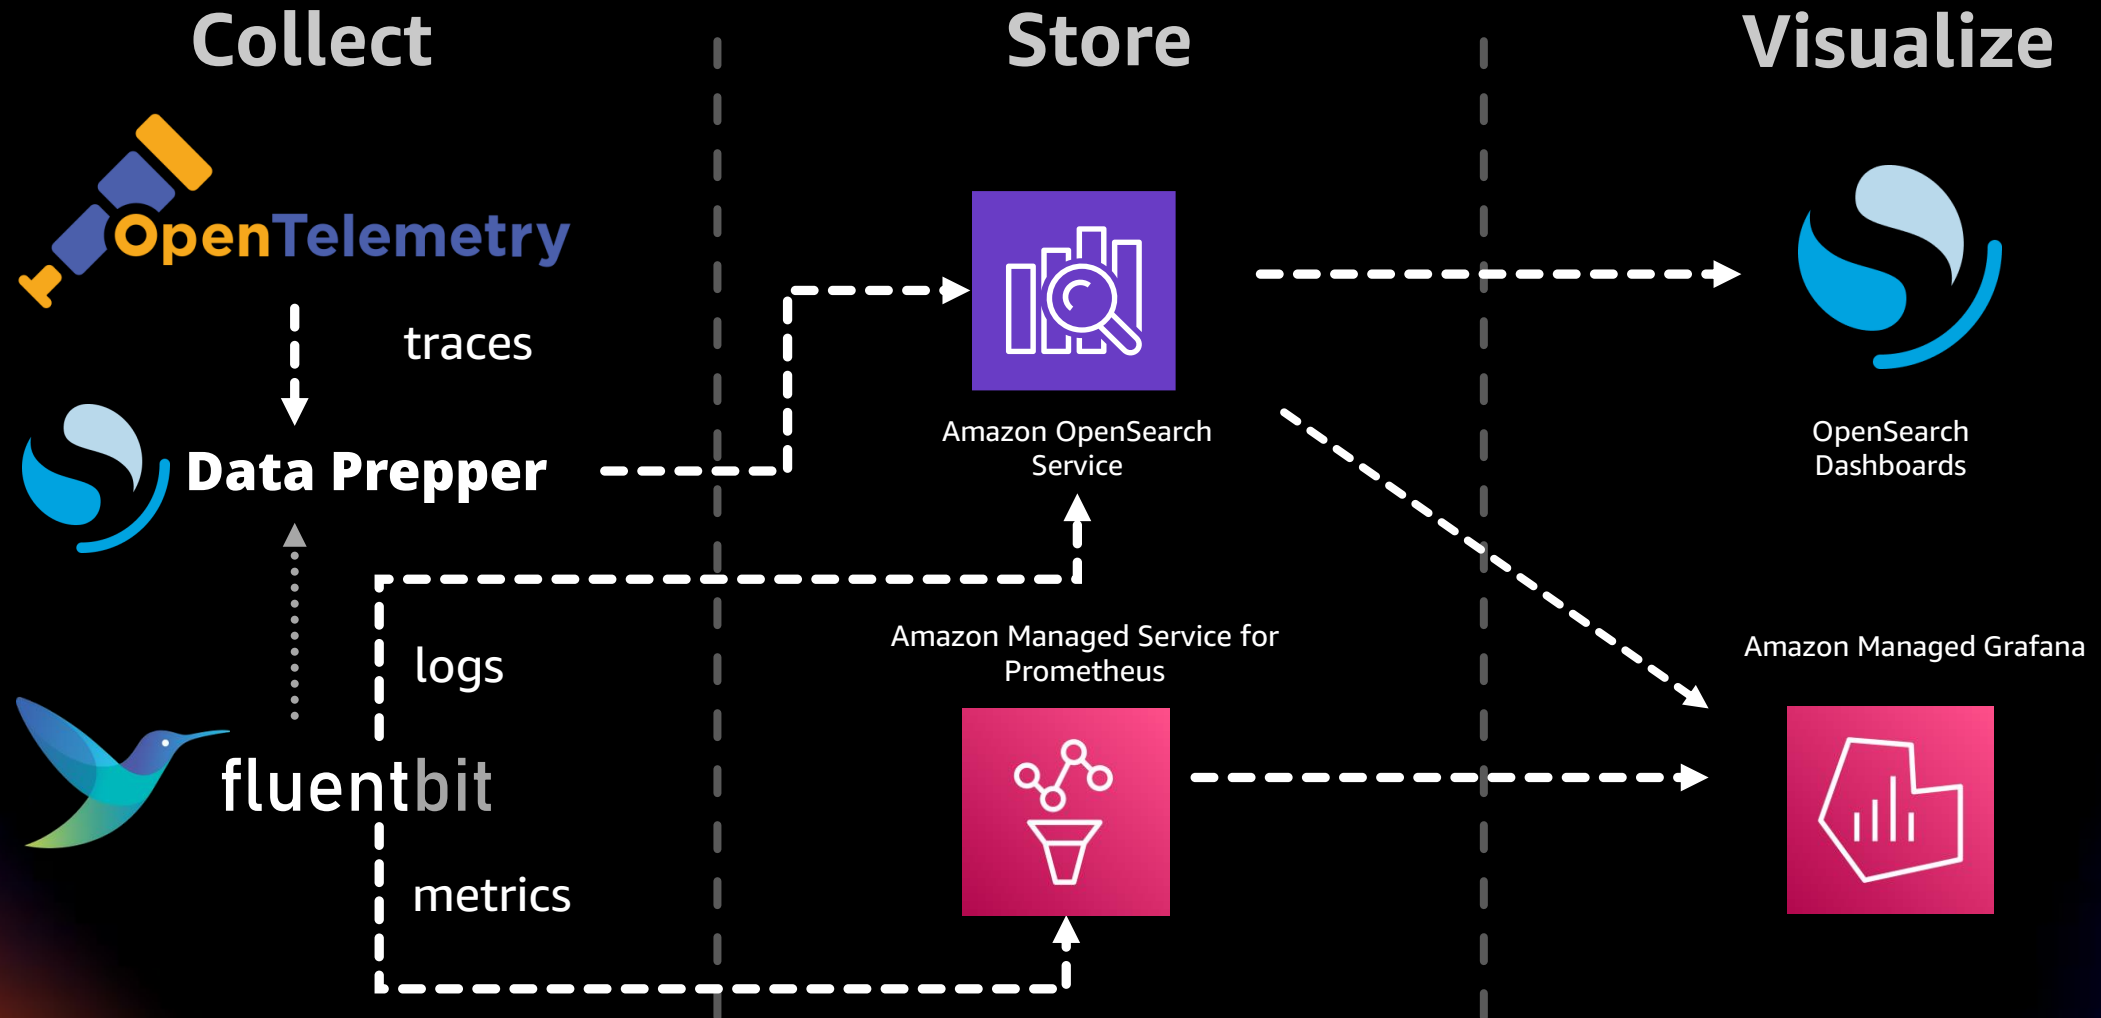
Collect

Store

Visualize

OpenTelemetry

traces

Data Prepper

logs

fluentbit

metrics

Amazon OpenSearch Service

Amazon Managed Service for Prometheus

OpenSearch Dashboards

Amazon Managed Grafana